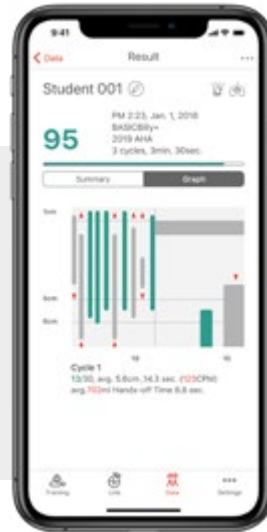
9:41

< Data

Result

...

Student 001

PM 2:23, Jan. 1, 2018
BASICBilly+
2018 AHA
3 cycles, 3min, 30sec.

95

Summary

Graph

5cm

6cm

10

15

Cycle 1
13/30, avg. 5.6cm, 14.3 sec. (123CPM)
avg.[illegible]ml Hands-off Time 6.6 sec.

Training

Link

Data

Settings